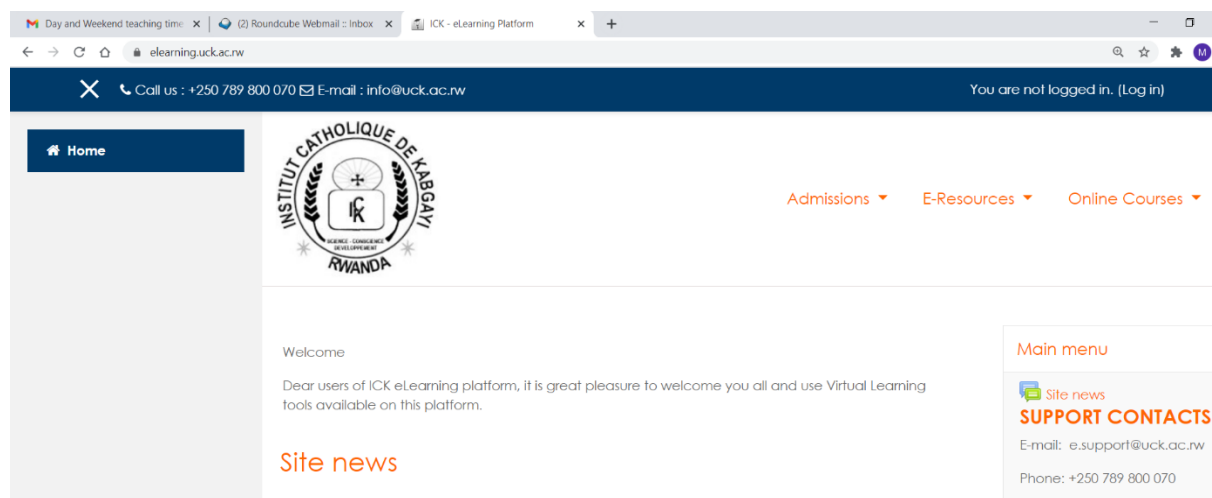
Day and Weekend teaching time ×
(2) Roundcube Webmail :: Inbox ×
ICK - eLearning Platform ×
+

elearning.uck.ac.rw

M

Call us : +250 789 800 070 E-mail : info@uck.ac.rw

You are not logged in. (Log in)

Home

INSTITUT CATHOLIQUE DE KABGAYI
ICK
SCIENCE - CONSCIENCE DEVELOPPEMENT
RWANDA

Admissions
E-Resources
Online Courses

Welcome

Dear users of ICK eLearning platform, it is great pleasure to welcome you all and use Virtual Learning tools available on this platform.

Site news

Main menu

Site news

SUPPORT CONTACTS

E-mail: e.support@uck.ac.rw

Phone: +250 789 800 070